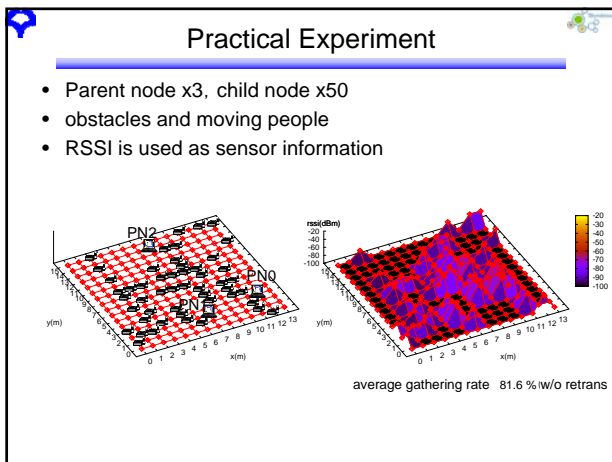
Practical Experiment

- Parent node x3, child node x50
- obstacles and moving people
- RSSI is used as sensor information

PN2

PN0

PN

y(m)

x(m)

0 1 2 3 4 5 6 7 8 9 10 11 12 13

rssi(dBm)

-20
-40
-60
-80
-100

y(m)

x(m)

0 1 2 3 4 5 6 7 8 9 10 11 12 13

-20
-30
-40
-50
-60
-70
-80
-90
-100

average gathering rate 81.6 % w/o retrans